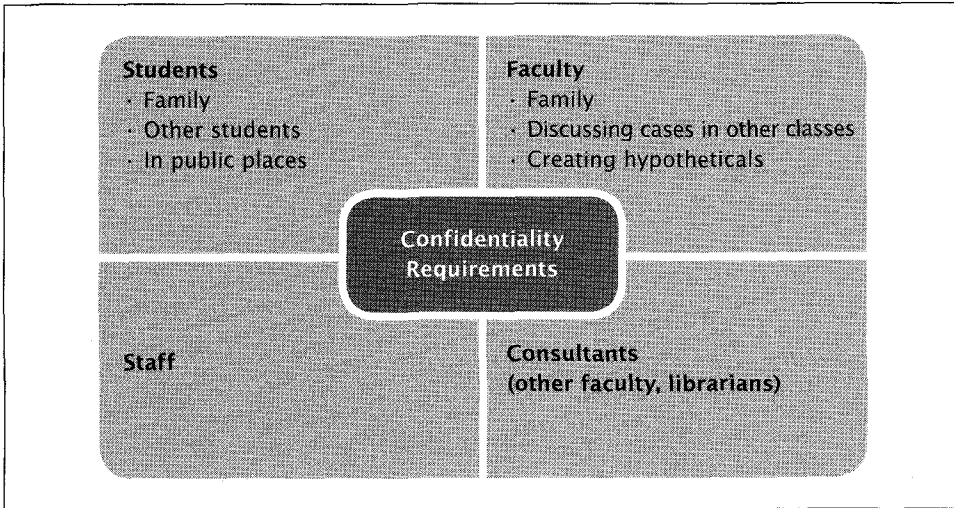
Students
· Family
· Other students
· In public places

Faculty
· Family
· Discussing cases in other classes
· Creating hypotheticals

Confidentiality Requirements

Staff

Consultants
(other faculty, librarians)